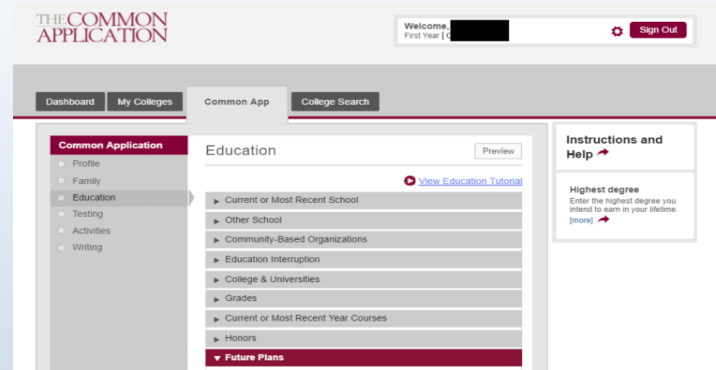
THE COMMON APPLICATION

Welcome, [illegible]
First Year | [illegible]

Sign Out

Dashboard
My Colleges
Common App
College Search

Common Application
Profile
Family
Education
Testing
Activities
Writing

Education

Preview

View Education Tutorial

Current or Most Recent School
Other School
Community-Based Organizations
Education Interruption
College & Universities
Grades
Current or Most Recent Year Courses
Honors
Future Plans

Instructions and Help

Highest degree
Enter the highest degree you intend to earn in your lifetime.
[more]